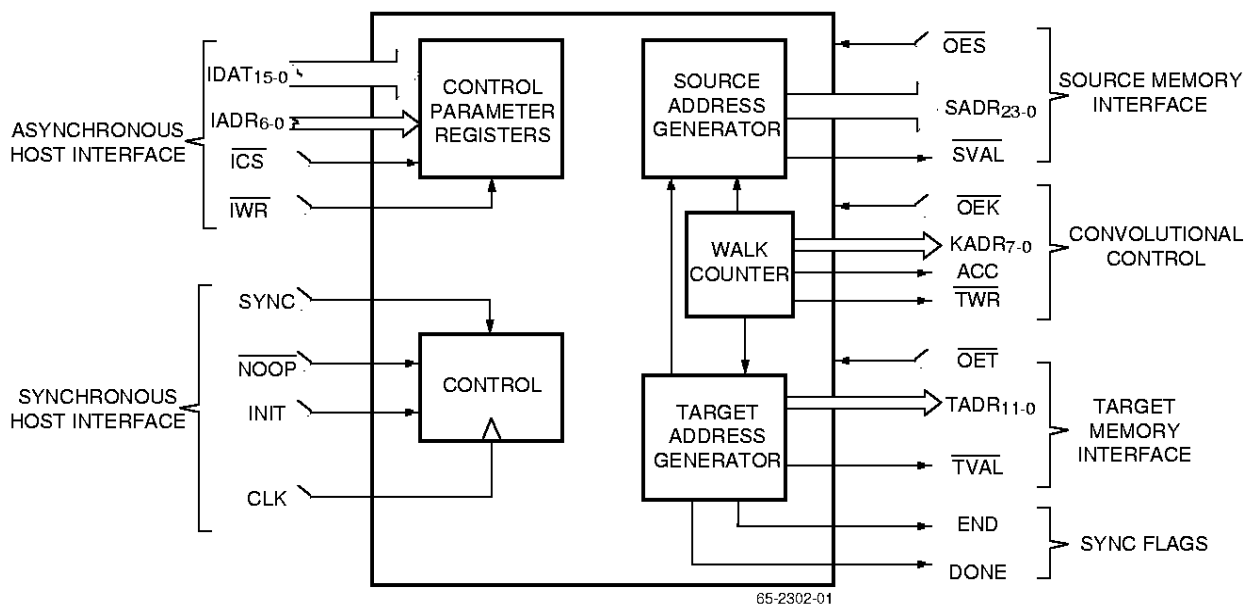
ASYNCHRONOUS HOST INTERFACE

$IDAT_{15-0}$

$IADR_{6-0}$

$\overline{ICS}$

$\overline{IWR}$

CONTROL PARAMETER REGISTERS

SOURCE ADDRESS GENERATOR

$\overline{OES}$

$SADR_{23-0}$

$\overline{SVAL}$

SOURCE MEMORY INTERFACE

WALK COUNTER

$\overline{OEK}$

$KADR_{7-0}$

ACC

$\overline{TWR}$

CONVOLUTIONAL CONTROL

SYNCHRONOUS HOST INTERFACE

SYNC

$\overline{NOOP}$

INIT

CLK

CONTROL

TARGET ADDRESS GENERATOR

$\overline{OET}$

$TADR_{11-0}$

$\overline{TVAL}$

TARGET MEMORY INTERFACE

END

DONE

SYNC FLAGS

65-2302-01